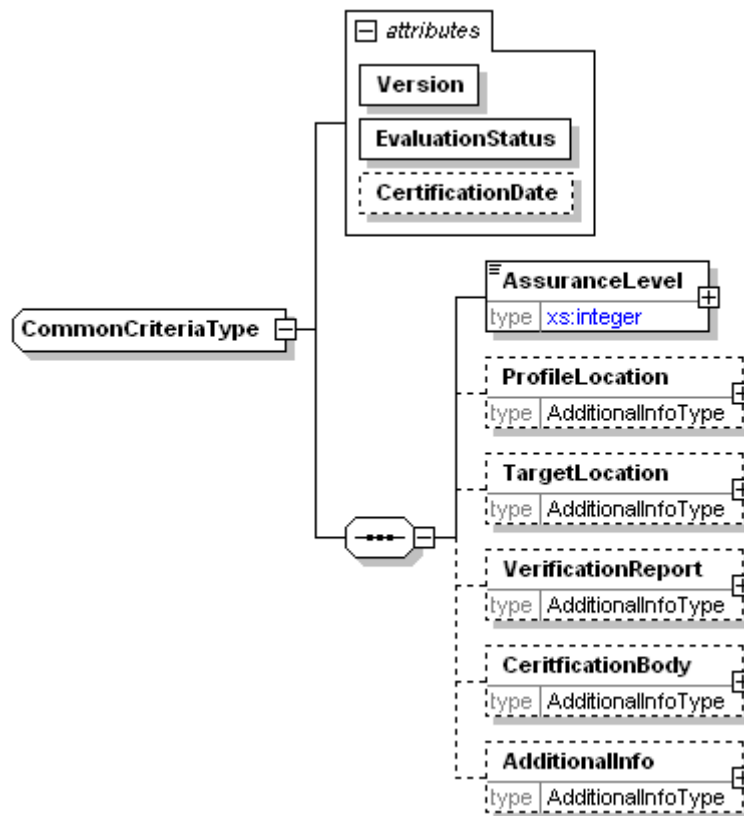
attributes

Version

EvaluationStatus

CertificationDate

CommonCriteriaType

AssuranceLevel
type xs:integer

ProfileLocation
type AdditionalInfoType

TargetLocation
type AdditionalInfoType

VerificationReport
type AdditionalInfoType

CeritficationBody
type AdditionalInfoType

AdditionalInfo
type AdditionalInfoType